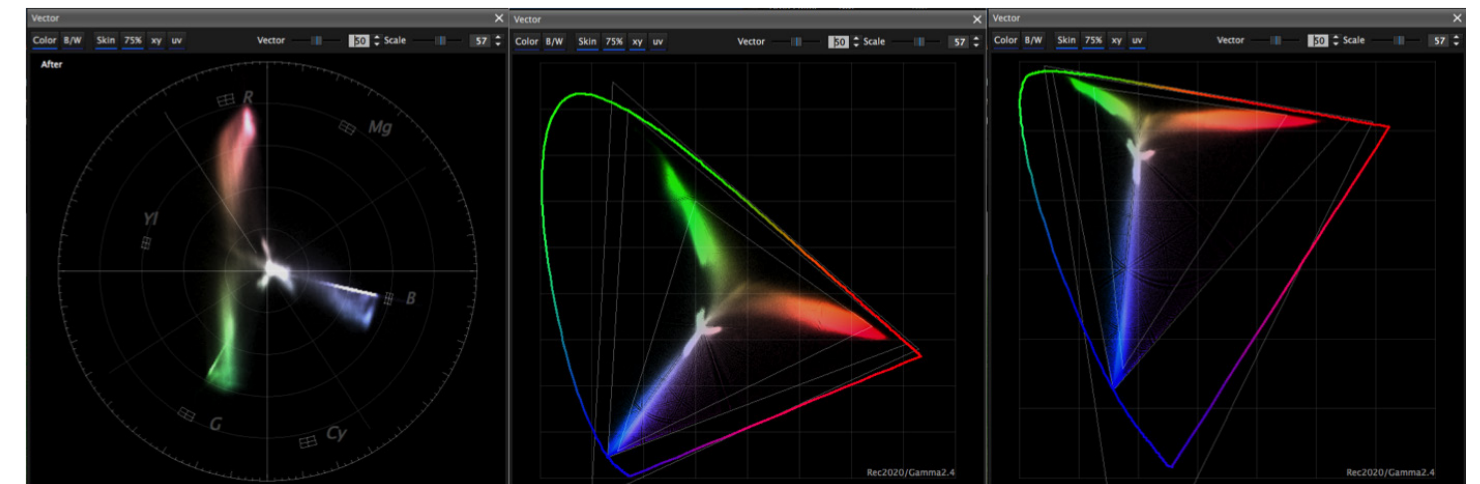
Vector
Color B/W Skin 75% xy uv
Vector 50 Scale 57
After
R
Mg
Yl
B
G
Cy

Vector
Color B/W Skin 75% xy uv
Vector 50 Scale 57
Rec2020/Gamma2.4

Vector
Color B/W Skin 75% xy uv
Vector 50 Scale 57
Rec2020/Gamma2.4